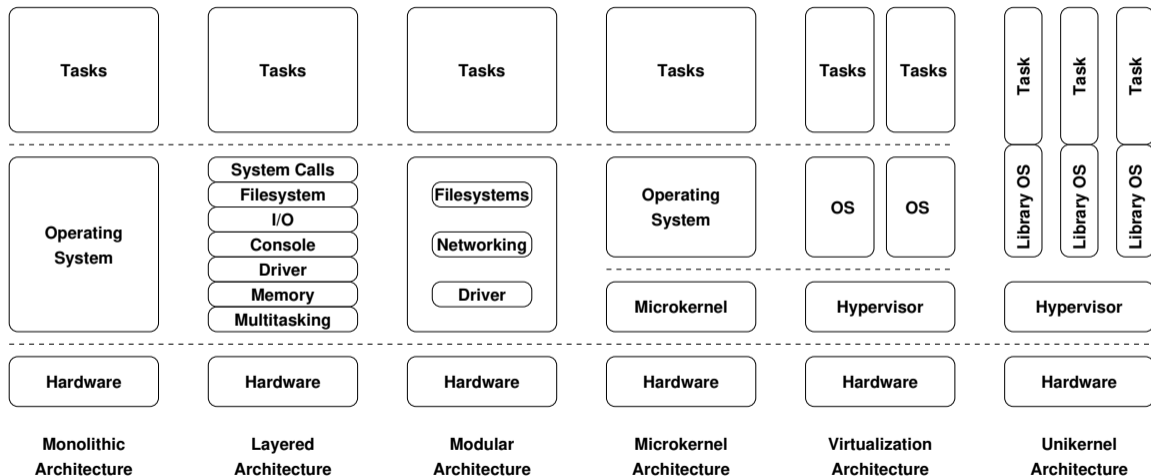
| Monolithic Architecture | Layered Architecture | Modular Architecture | Microkernel Architecture | Virtualization Architecture | Unikernel Architecture |
|---|---|---|---|---|---|
| Tasks | Tasks | Tasks | Tasks | Tasks, Tasks | Task, Task, Task |
| Operating System | System Calls, Filesystem, I/O, Console, Driver, Memory, Multitasking | Filesystems, Networking, Driver | Operating System | OS, OS | Library OS, Library OS, Library OS |
| | | | Microkernel | Hypervisor | Hypervisor |
| Hardware | Hardware | Hardware | Hardware | Hardware | Hardware |